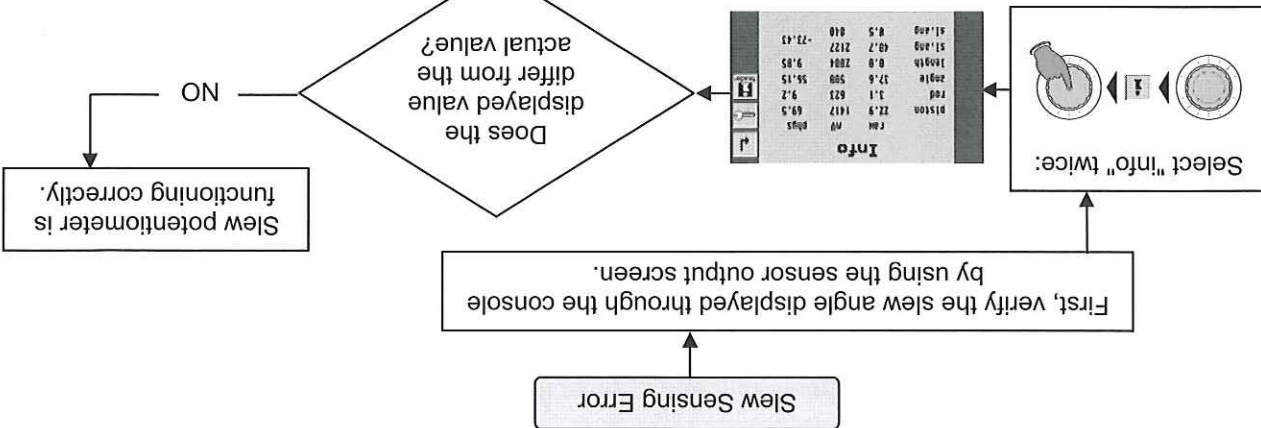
Slew Sensing Error

First, verify the slew angle displayed through the console by using the sensor output screen.

Select "info" twice:

Info

| | raw | mV | phys |
|---|---|---|---|
| piston | 22.9 | 1417 | 69.5 |
| rod | 1.1 | 623 | 2.9 |
| angle | 37.6 | 905 | 51.95 |
| length | 0.0 | 2004 | 9.85 |
| sl.ang | 48.7 | 2127 | -23.43 |
| sl.ang | 8.5 | 010 | |

Does the displayed value differ from the actual value?

NO

Slew potentiometer is functioning correctly.